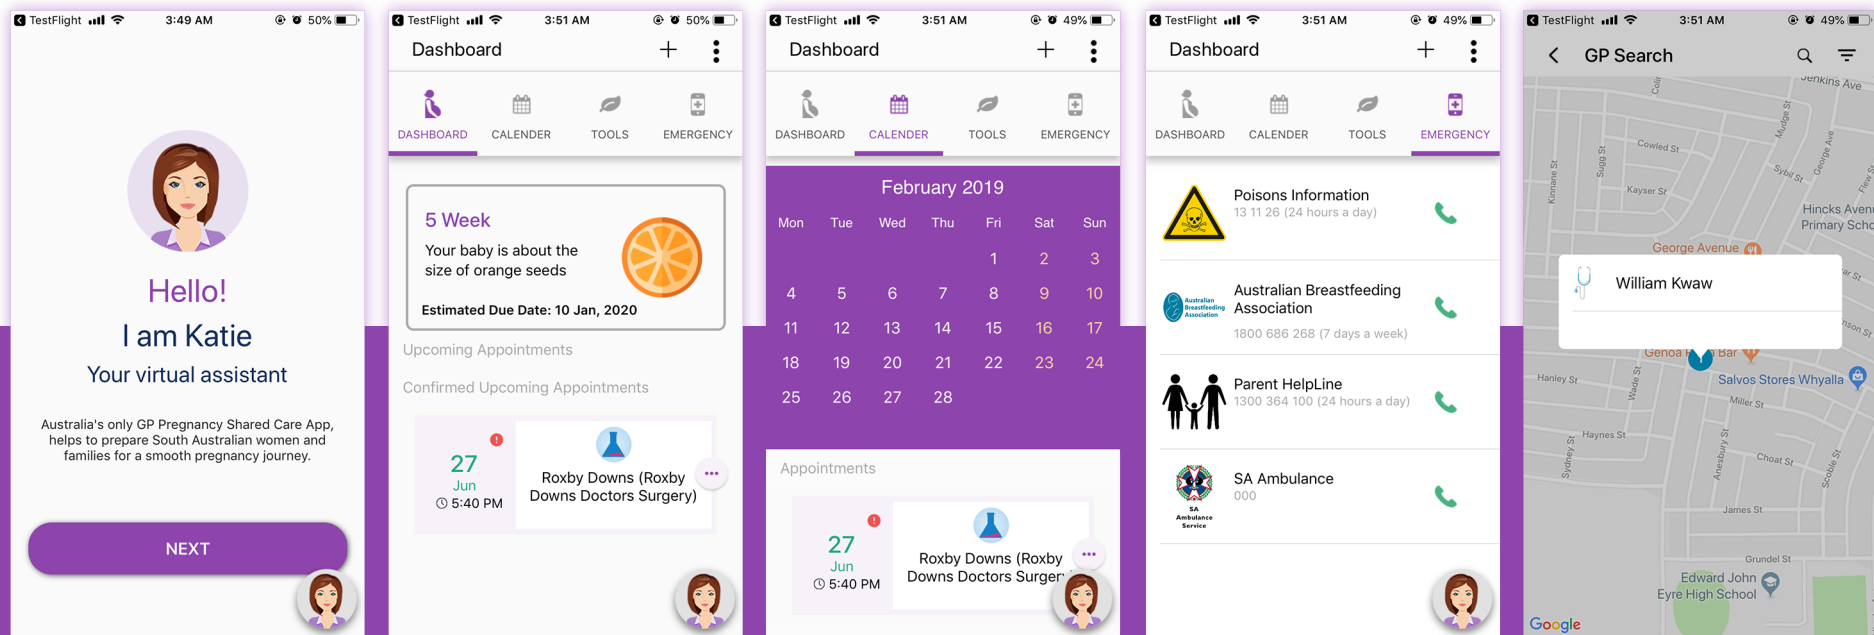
TestFlight 3:49 AM 50%

Hello!
I am Katie
Your virtual assistant

Australia's only GP Pregnancy Shared Care App, helps to prepare South Australian women and families for a smooth pregnancy journey.

NEXT

TestFlight 3:51 AM 50%

Dashboard

DASHBOARD CALENDER TOOLS EMERGENCY

5 Week
Your baby is about the size of orange seeds
Estimated Due Date: 10 Jan, 2020

Upcoming Appointments

Confirmed Upcoming Appointments

27
Jun
5:40 PM
Roxby Downs (Roxby Downs Doctors Surgery)

TestFlight 3:51 AM 49%

Dashboard

DASHBOARD CALENDER TOOLS EMERGENCY

February 2019

| Mon | Tue | Wed | Thu | Fri | Sat | Sun |
|---|---|---|---|---|---|---|
| | | | | 1 | 2 | 3 |
| 4 | 5 | 6 | 7 | 8 | 9 | 10 |
| 11 | 12 | 13 | 14 | 15 | 16 | 17 |
| 18 | 19 | 20 | 21 | 22 | 23 | 24 |
| 25 | 26 | 27 | 28 | | | |

Appointments

27
Jun
5:40 PM
Roxby Downs (Roxby Downs Doctors Surger

TestFlight 3:51 AM 49%

Dashboard

DASHBOARD CALENDER TOOLS EMERGENCY

Poisons Information
13 11 26 (24 hours a day)

Australian Breastfeeding Association
Australian Breastfeeding Association
1800 686 268 (7 days a week)

Parent HelpLine
1300 364 100 (24 hours a day)

SA Ambulance
000
SA Ambulance Service

TestFlight 3:51 AM 49%

GP Search

Jenkins Ave
Collis
Sugg St
Cowled St
Mudge St
George Ave
Kinnane St
Kayser St
Sybil St
Hincks Avenu
Primary Scho
George Avenue
William Kwaw
Genoa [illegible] Bar
Hanley St
Wade St
Salvos Stores Whyalla
Miller St
Haynes St
Sydney St
Anesbury St
Choat St
Scobie St
James St
Grundel St
Edward John Eyre High School
Google